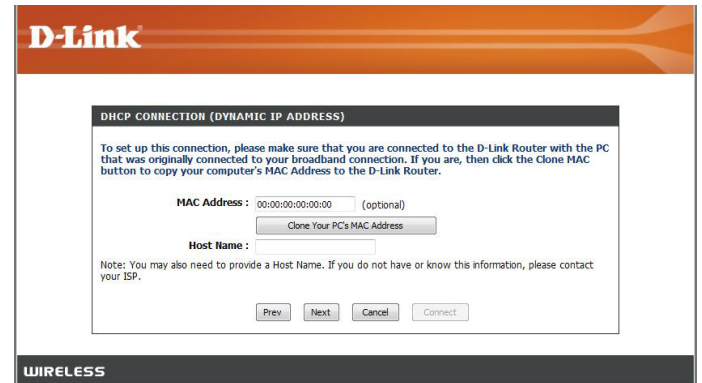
D-Link

DHCP CONNECTION (DYNAMIC IP ADDRESS)

To set up this connection, please make sure that you are connected to the D-Link Router with the PC that was originally connected to your broadband connection. If you are, then click the Clone MAC button to copy your computer's MAC Address to the D-Link Router.

MAC Address : 00:00:00:00:00:00 (optional)

Clone Your PC's MAC Address

Host Name :

Note: You may also need to provide a Host Name. If you do not have or know this information, please contact your ISP.

Prev Next Cancel Connect

WIRELESS